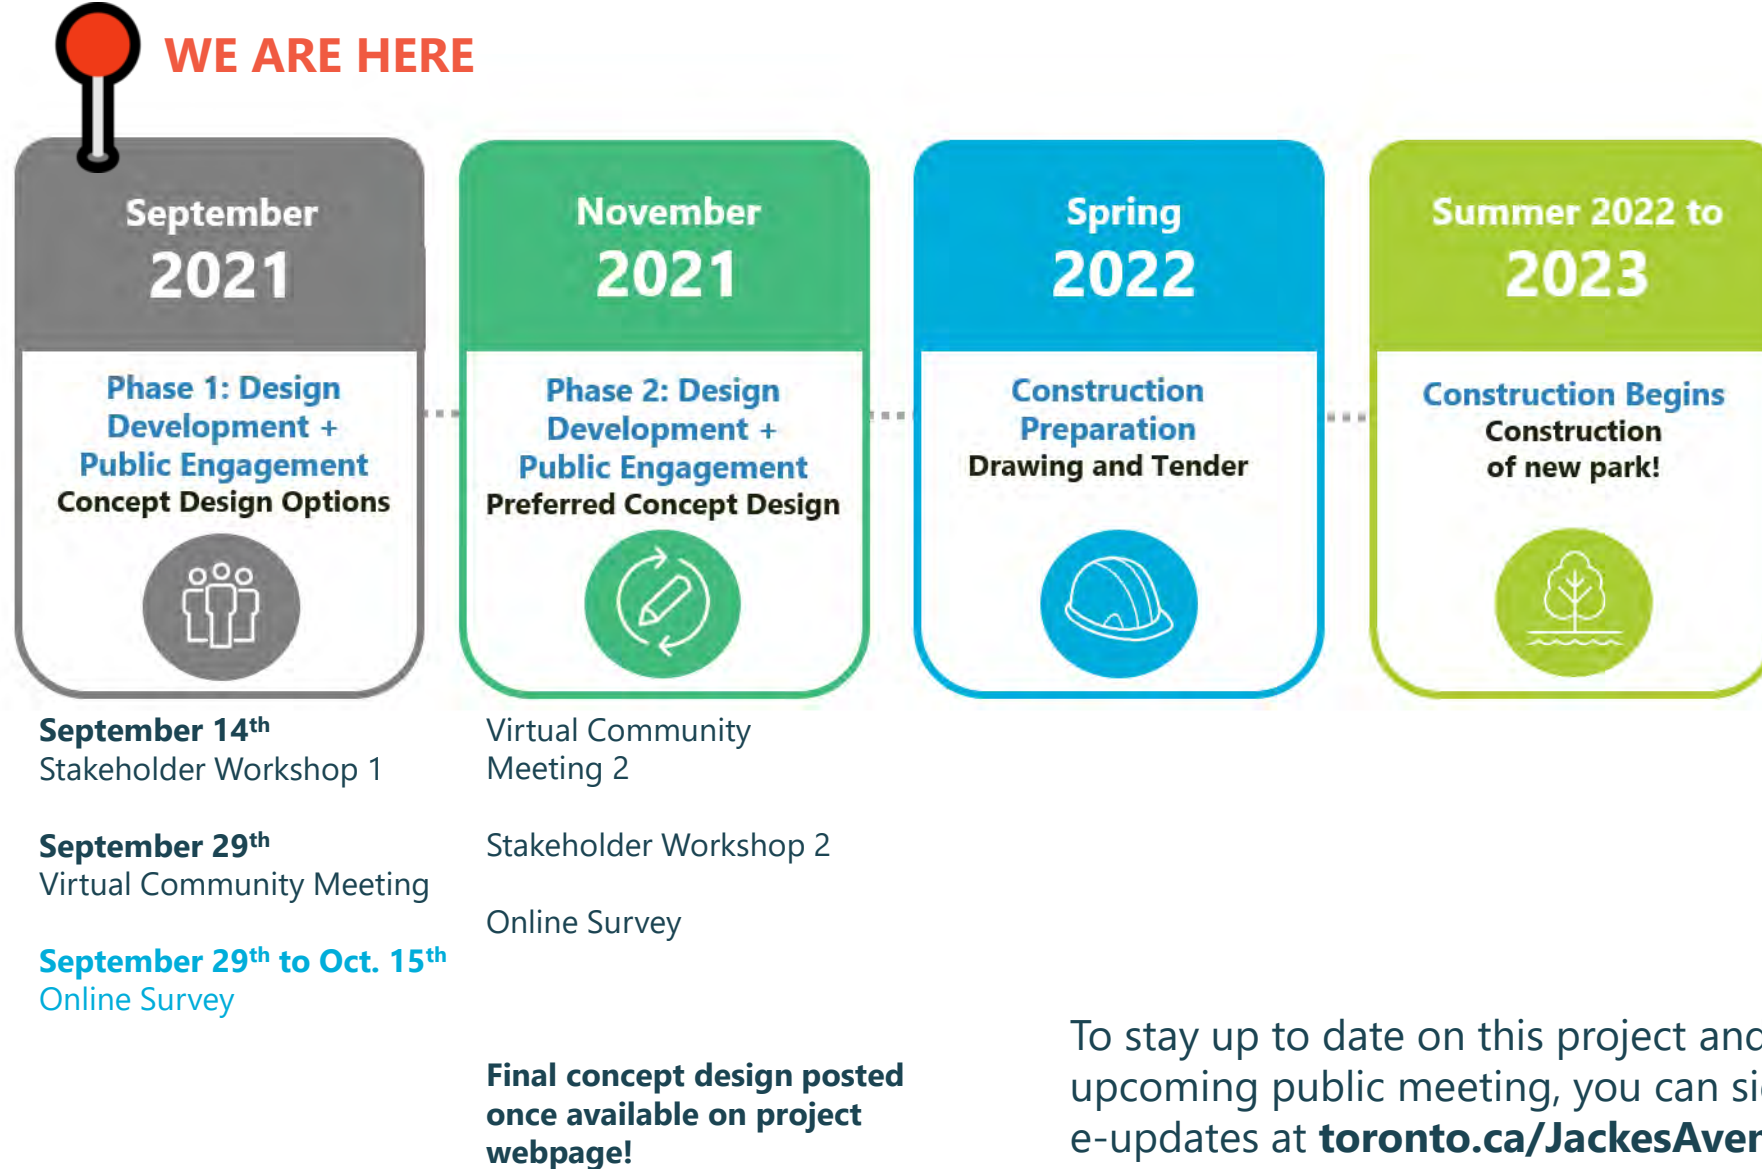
WE ARE HERE

September 2021

Phase 1: Design Development + Public Engagement

Concept Design Options

November 2021

Phase 2: Design Development + Public Engagement

Preferred Concept Design

Spring 2022

Construction Preparation

Drawing and Tender

Summer 2022 to 2023

Construction Begins

Construction of new park!

**September 14$^{th}$**
Stakeholder Workshop 1

**September 29$^{th}$**
Virtual Community Meeting

**September 29$^{th}$ to Oct. 15$^{th}$**
Online Survey

Virtual Community Meeting 2

Stakeholder Workshop 2

Online Survey

**Final concept design posted once available on project webpage!**

To stay up to date on this project an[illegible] upcoming public meeting, you can si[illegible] e-updates at **toronto.ca/JackesAve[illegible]**